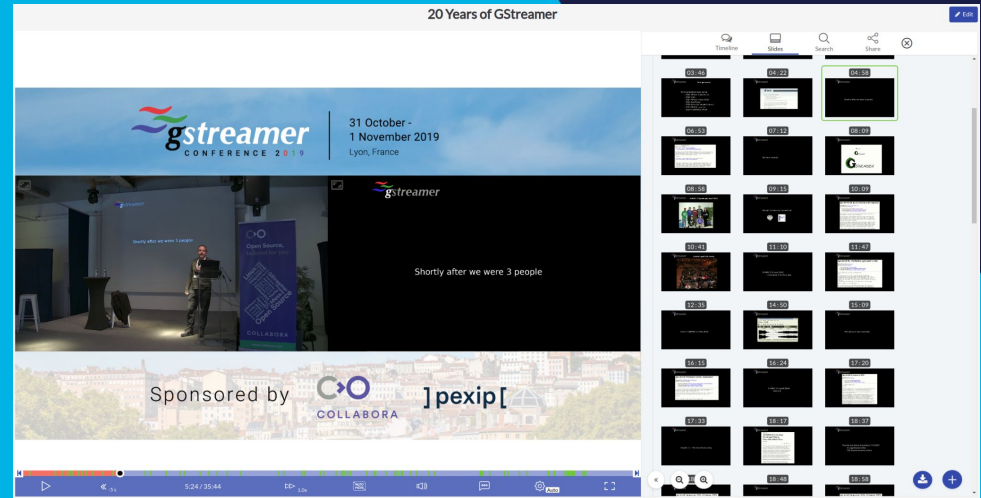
20 Years of GStreamer

Edit

Timeline Slides Search Share

gstreamer CONFERENCE 2019

31 October - 1 November 2019
Lyon, France

gstreamer

Shortly after we were 3 people

Shortly after we were 3 people

Open Source,

COLLABORA

Sponsored by COLLABORA ]pexip[

03:46 04:22 04:58
06:53 07:12 08:09
08:58 09:15 10:09
10:41 11:10 11:47
12:35 14:50 15:09
16:15 16:24 17:20
17:32 18:17 18:37
18:48 18:58

5:24 / 35:44

-5s

1.0x

Auto